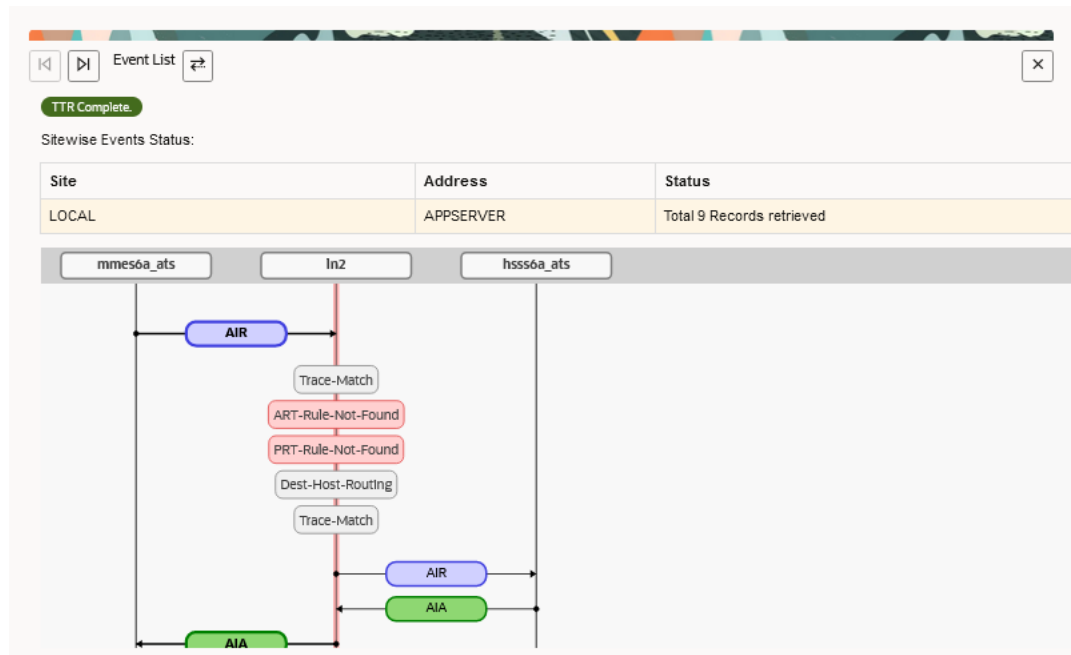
Event List

TTR Complete.

Sitewise Events Status:

| Site | Address | Status |
|---|---|---|
| LOCAL | APPSERVER | Total 9 Records retrieved |

mmes6a_ats
ln2
hsss6a_ats

AIR
Trace-Match
ART-Rule-Not-Found
PRT-Rule-Not-Found
Dest-Host-Routing
Trace-Match
AIR
AIA
AIA